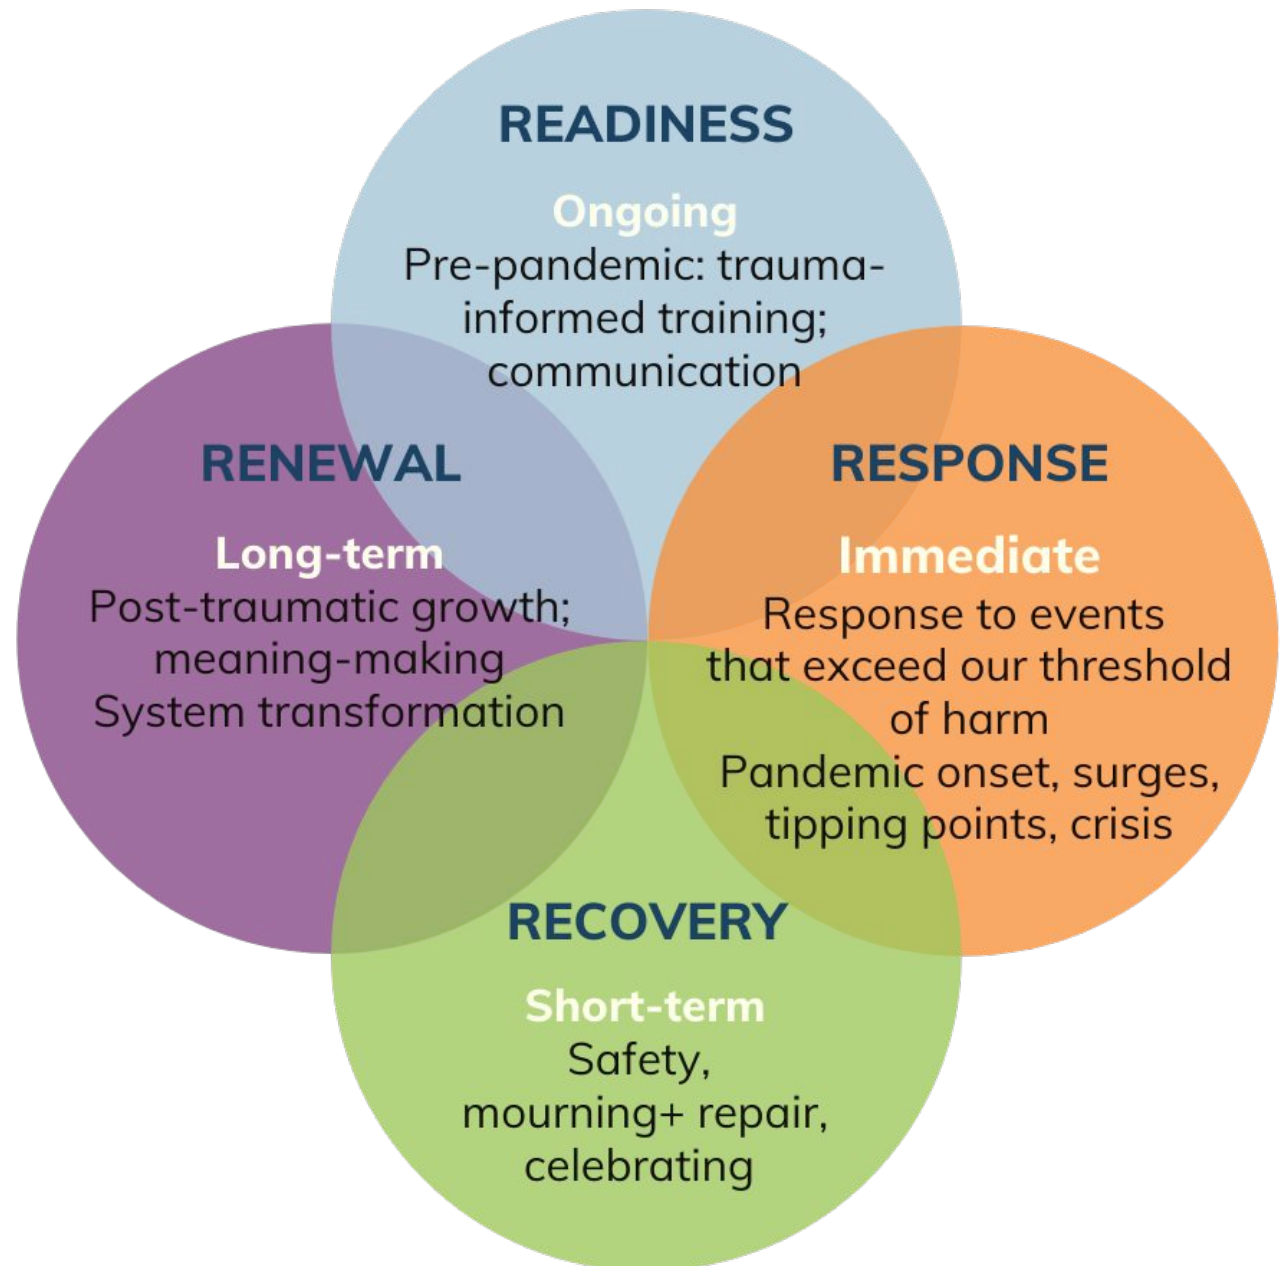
READINESS

Ongoing
Pre-pandemic: trauma-informed training; communication

RENEWAL

Long-term
Post-traumatic growth; meaning-making
System transformation

RESPONSE

Immediate
Response to events that exceed our threshold of harm
Pandemic onset, surges, tipping points, crisis

RECOVERY

Short-term
Safety, mourning+ repair, celebrating